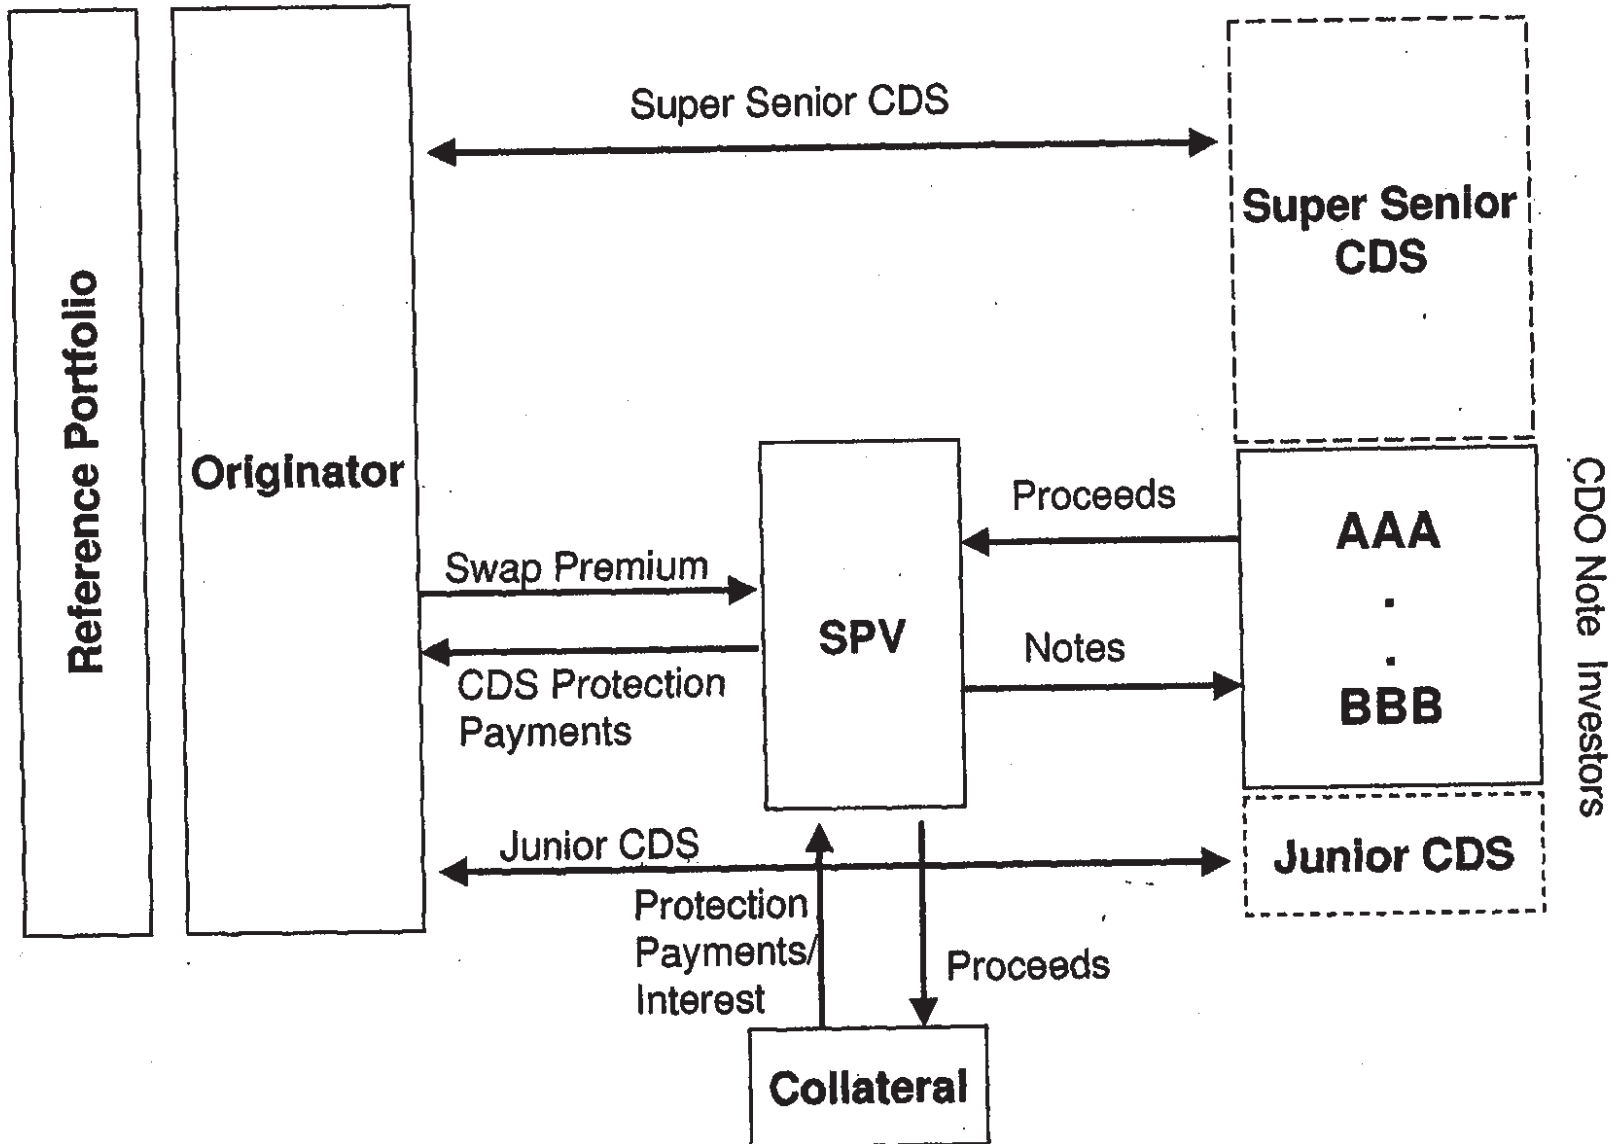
Reference Portfolio

Originator

Super Senior CDS

Super Senior CDS

Proceeds

Swap Premium

SPV

CDS Protection Payments

Notes

AAA
.
.
BBB

CDO Note Investors

Junior CDS

Junior CDS

Protection Payments/ Interest

Proceeds

Collateral